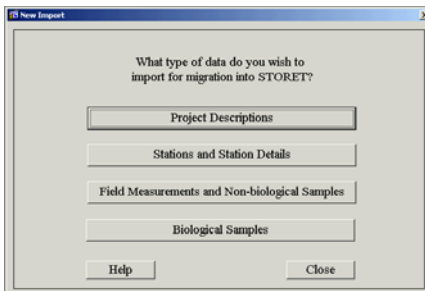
New Import

What type of data do you wish to import for migration into STORET?

Project Descriptions

Stations and Station Details

Field Measurements and Non-biological Samples

Biological Samples

Help

Close